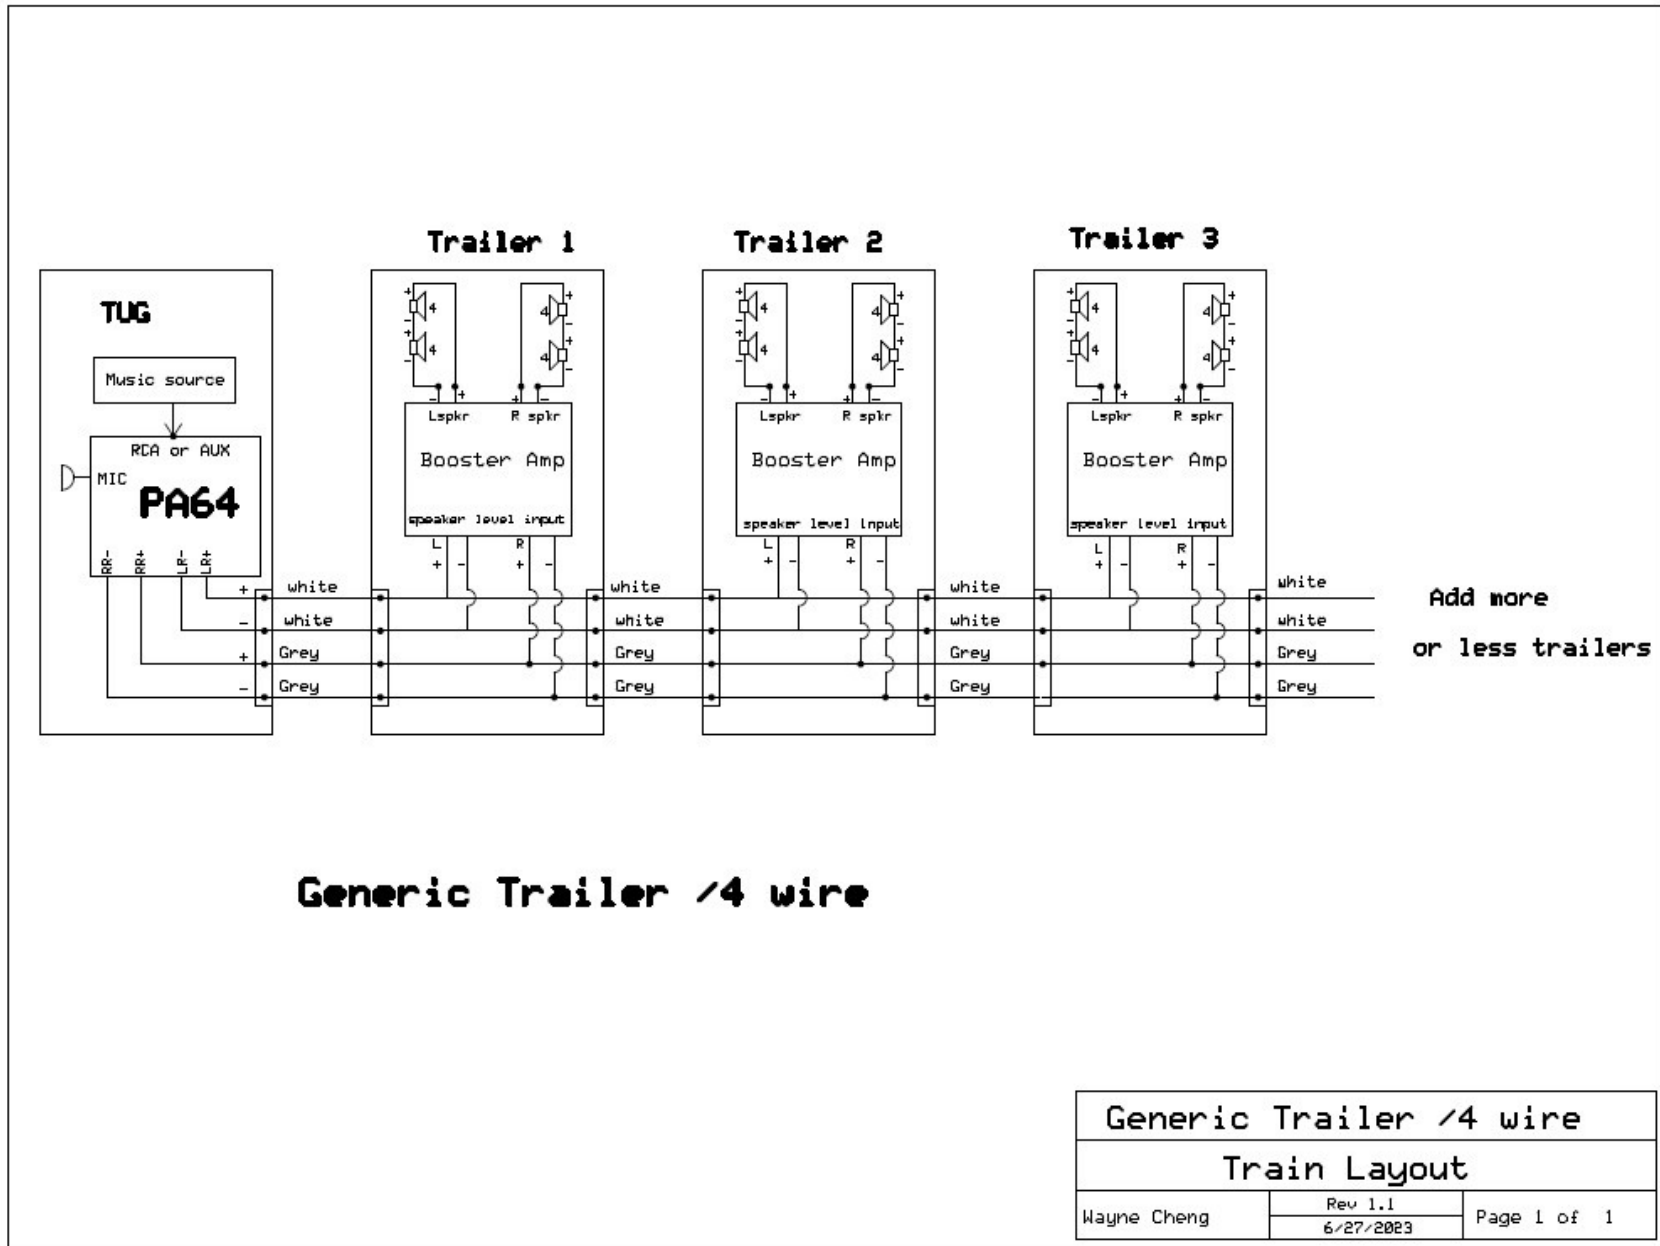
Trailer 1

Trailer 2

Trailer 3

TUG

Music source

RCA or AUX

MIC

PA64

RR- RR+ LR- LR+

+ white
- white
+ Grey
- Grey

Lspkr R spkr
Booster Amp
speaker level input
L R
+ - + -

white
white
Grey
Grey

Lspkr R spkr
Booster Amp
speaker level input
L R
+ - + -

white
white
Grey
Grey

Lspkr R spkr
Booster Amp
speaker level input
L R
+ - + -

white
white
Grey
Grey

Add more

or less trailers

Generic Trailer /4 wire

| Generic Trailer /4 wire | | |
|---|---|---|
| Train Layout | | |
| Wayne Cheng | Rev 1.1<br>6/27/2023 | Page 1 of 1 |